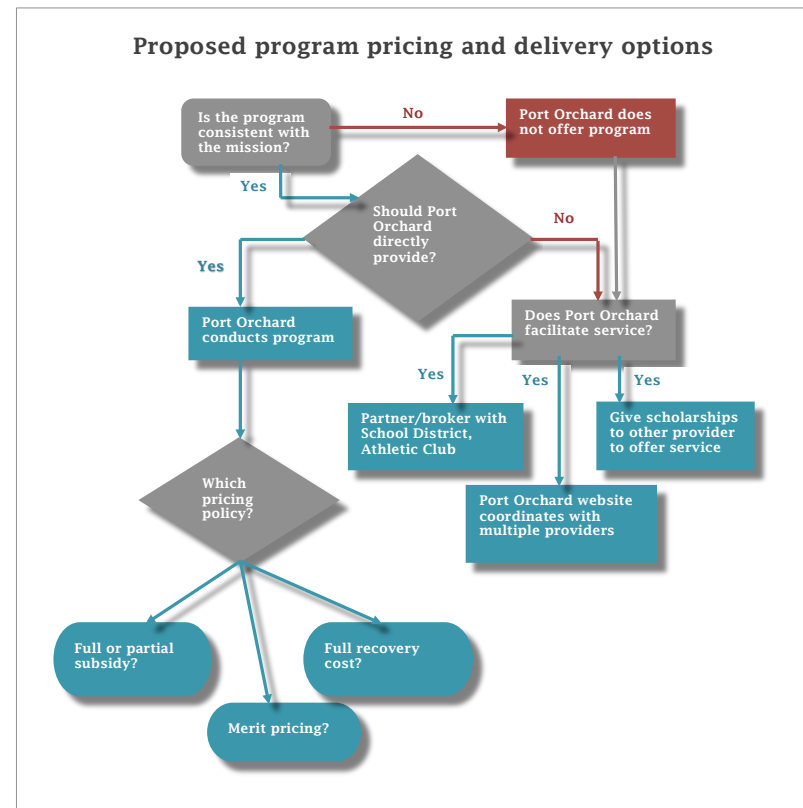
Proposed program pricing and delivery options

Is the program consistent with the mission?

No

Port Orchard does not offer program

Yes

Should Port Orchard directly provide?

No

Yes

Port Orchard conducts program

Does Port Orchard facilitate service?

Yes

Yes

Yes

Partner/broker with School District, Athletic Club

Give scholarships to other provider to offer service

Port Orchard website coordinates with multiple providers

Which pricing policy?

Full or partial subsidy?

Full recovery cost?

Merit pricing?